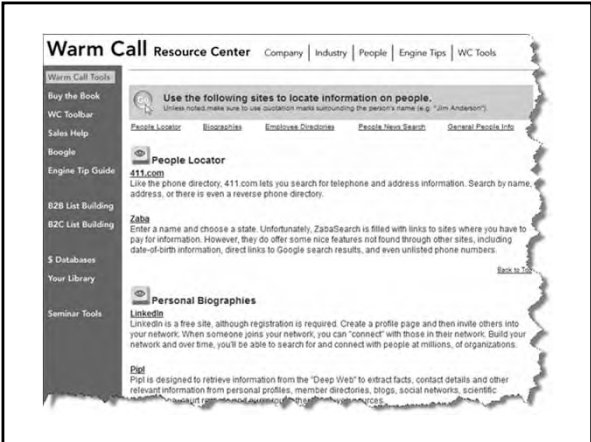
Warm Call Resource Center Company | Industry | People | Engine Tips | WC Tools

Warm Call Tools
Buy the Book
WC Toolbar
Sales Help
Boogle
Engine Tip Guide

B2B List Building
B2C List Building

$ Databases
Your Library

Seminar Tools

Use the following sites to locate information on people.
Unless noted make sure to use quotation marks surrounding the person's name (e.g. "Jim Anderson").

People Locator Biographies Employee Directories People News Search General People Info

People Locator

411.com
Like the phone directory, 411.com lets you search for telephone and address information. Search by name, address, or there is even a reverse phone directory.

Zaba
Enter a name and choose a state. Unfortunately, ZabaSearch is filled with links to sites where you have to pay for information. However, they do offer some nice features not found through other sites, including date-of-birth information, direct links to Google search results, and even unlisted phone numbers.

Back to To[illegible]

Personal Biographies

LinkedIn
LinkedIn is a free site, although registration is required. Create a profile page and then invite others into your network. When someone joins your network, you can "connect" with those in their network. Build your network and over time, you'll be able to search for and connect with people at millions of organizations.

Pipl
Pipl is designed to retrieve information from the "Deep Web" to extract facts, contact details and other relevant information from personal profiles, member directories, blogs, social networks, scientific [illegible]